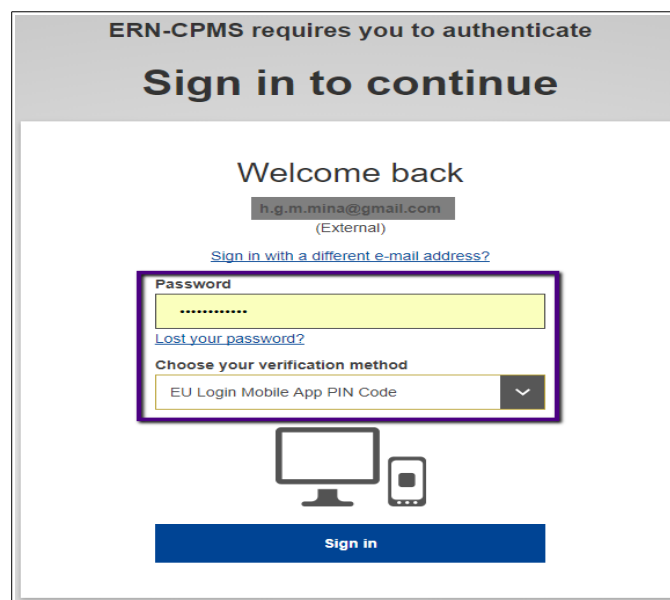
ERN-CPMS requires you to authenticate

Sign in to continue

Welcome back

h.g.m.mina@gmail.com

(External)

Sign in with a different e-mail address?

Password

••••••••••••

Lost your password?

Choose your verification method

EU Login Mobile App PIN Code

Sign in